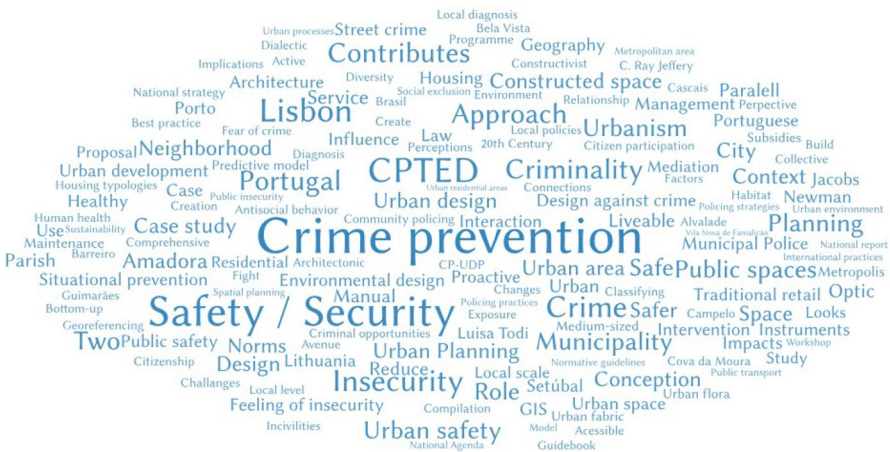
Local diagnosis
Urban processes Street crime Bela Vista
Dialectic Programme Geography Metropolitan area
Implications Active Contributes Constructivist C. Ray Jeffery
Architecture Diversity Housing Constructed space Cascais
National strategy Social exclusion Environment
Porto Service Brasil Relationship Management Paralell
Best practice Lisbon Create Approach Perpective
Fear of crime Influence Law Local policies Urbanism Portuguese
Proposal Neighborhood Diagnosis Perceptions 20th Century Citizen participation Subsidies Build
Urban development Predictive model CPTED Criminality Mediation City Collective
Housing typologies Portugal Urban residential areas Connections Factors Context Jacobs
Case Public insecurity Urban design Habitat
Healthy Creation Antisocial behavior Design against crime Policing strategies Newman
Human health Case study Community policing Interaction Liveable Alvalade Planning Urban environment
Use Sustainability Comprehensive Crime prevention Vila Nova de Famalicão
Maintenance Barreiro Municipal Police National report
Parish Amadora Residential Architectonic CP-UDP Urban area Safe Public spaces Metropolis
Situational prevention Fight Environmental design Proactive Classifying International practices
Guimarães Spatial planning Changes Urban Traditional retail
Bottom-up Manual Policing practices Crime Safer Optic
Georeferencing Safety / Security Exposure Campelo Space Looks
Two Public safety Criminal opportunities Luisa Todi Medium-sized Intervention Instruments
Citizenship Norms Avenue Municipality Impacts Workshop
Design Lithuania Urban Planning Normative guidelines Cova da Moura Study
Challanges Reduce Local scale Public transport
Local level Insecurity Role Setúbal Conception
Feeling of insecurity Compilation GIS Urban space Urban flora
Incivilities Urban safety Urban fabric
National Agenda Model Acessible
Guidebook